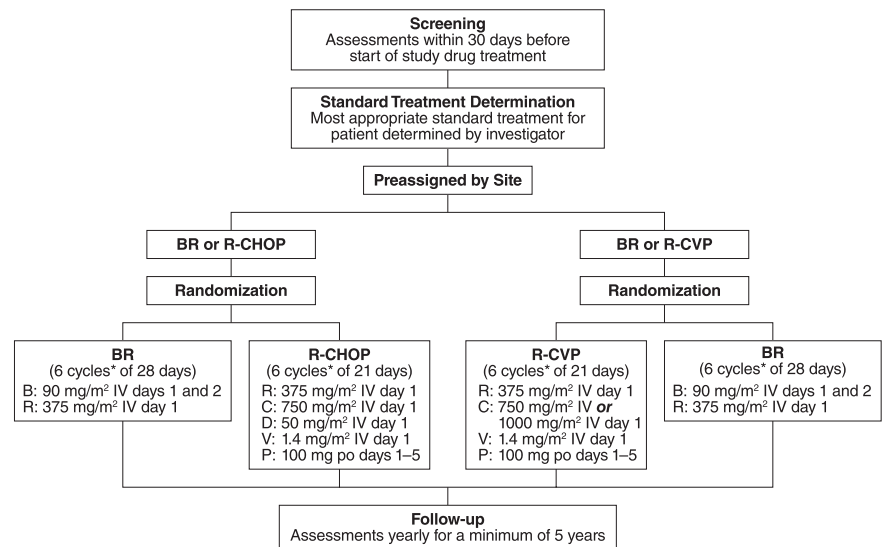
Screening
Assessments within 30 days before start of study drug treatment

Standard Treatment Determination
Most appropriate standard treatment for patient determined by investigator

Preassigned by Site

BR or R-CHOP

Randomization

BR
(6 cycles* of 28 days)
B: 90 mg/m$^2$ IV days 1 and 2
R: 375 mg/m$^2$ IV day 1

R-CHOP
(6 cycles* of 21 days)
R: 375 mg/m$^2$ IV day 1
C: 750 mg/m$^2$ IV day 1
D: 50 mg/m$^2$ IV day 1
V: 1.4 mg/m$^2$ IV day 1
P: 100 mg po days 1–5

BR or R-CVP

Randomization

R-CVP
(6 cycles* of 21 days)
R: 375 mg/m$^2$ IV day 1
C: 750 mg/m$^2$ IV *or* 1000 mg/m$^2$ IV day 1
V: 1.4 mg/m$^2$ IV day 1
P: 100 mg po days 1–5

BR
(6 cycles* of 28 days)
B: 90 mg/m$^2$ IV days 1 and 2
R: 375 mg/m$^2$ IV day 1

Follow-up
Assessments yearly for a minimum of 5 years